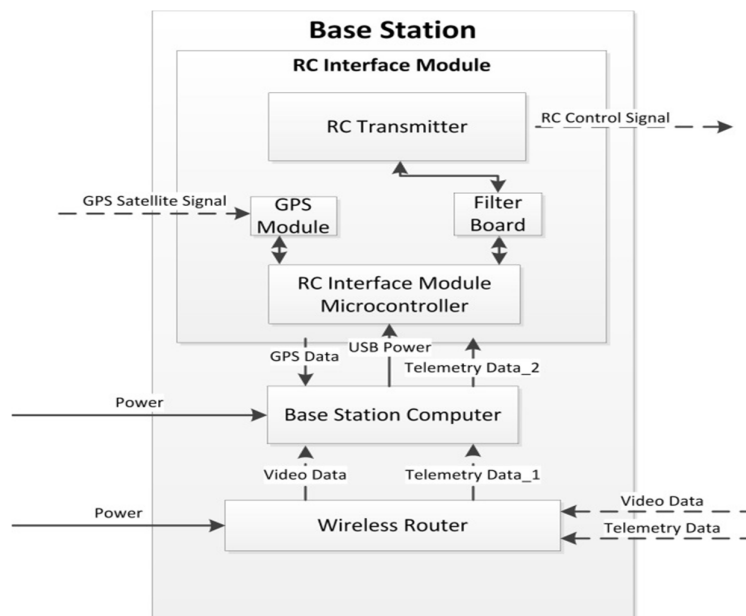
Base Station

RC Interface Module

RC Transmitter

RC Control Signal

GPS Satellite Signal

GPS Module

Filter Board

RC Interface Module Microcontroller

GPS Data

USB Power

Telemetry Data_2

Power

Base Station Computer

Video Data

Telemetry Data_1

Power

Wireless Router

Video Data

Telemetry Data